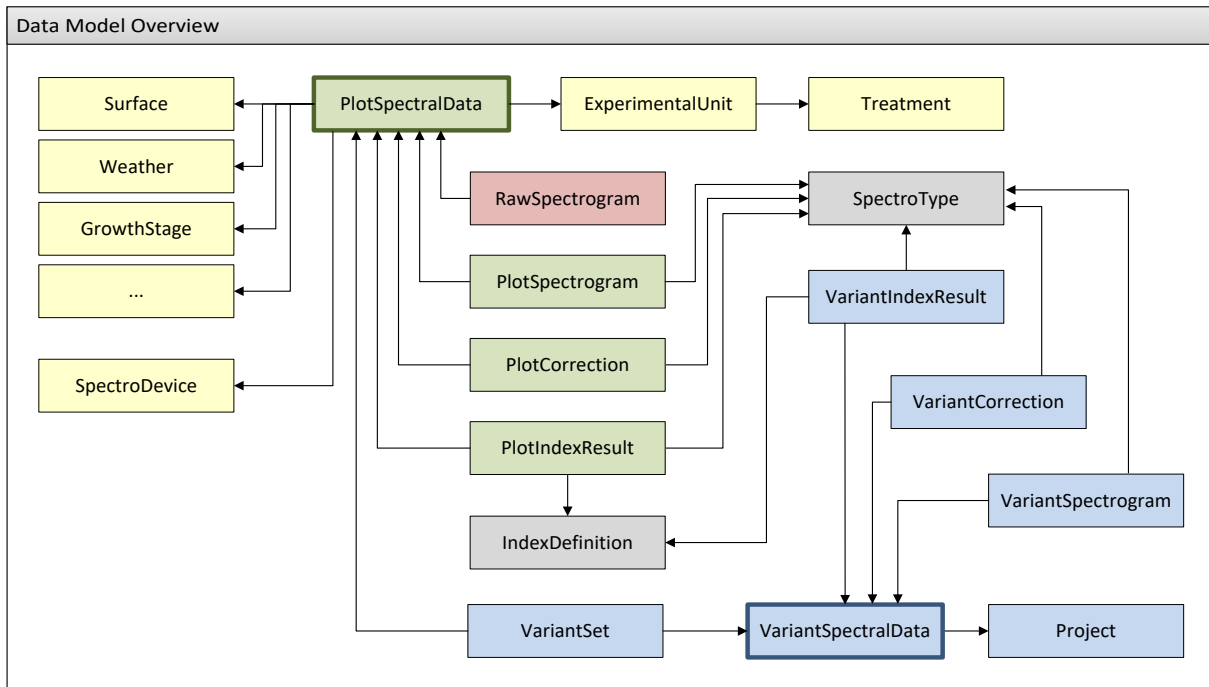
Data Model Overview

Surface

PlotSpectralData

ExperimentalUnit

Treatment

Weather

RawSpectrogram

SpectroType

GrowthStage

PlotSpectrogram

VariantIndexResult

...

SpectroDevice

PlotCorrection

VariantCorrection

PlotIndexResult

VariantSpectrogram

IndexDefinition

VariantSet

VariantSpectralData

Project